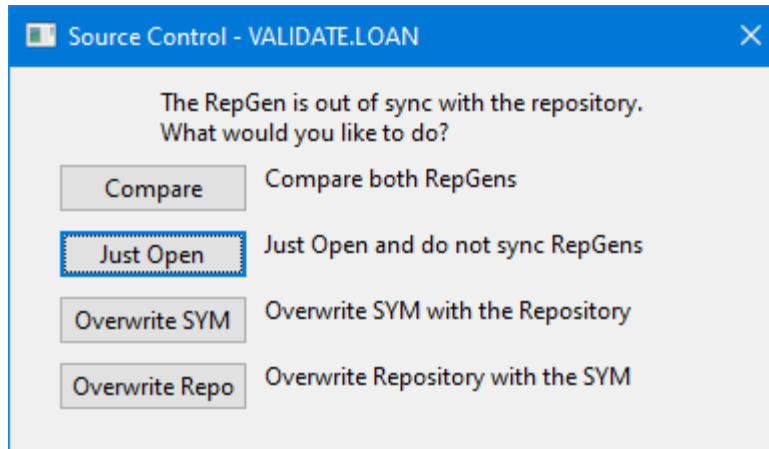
Source Control - VALIDATE.LOAN

The RepGen is out of sync with the repository.
What would you like to do?

Compare
Compare both RepGens

Just Open
Just Open and do not sync RepGens

Overwrite SYM
Overwrite SYM with the Repository

Overwrite Repo
Overwrite Repository with the SYM